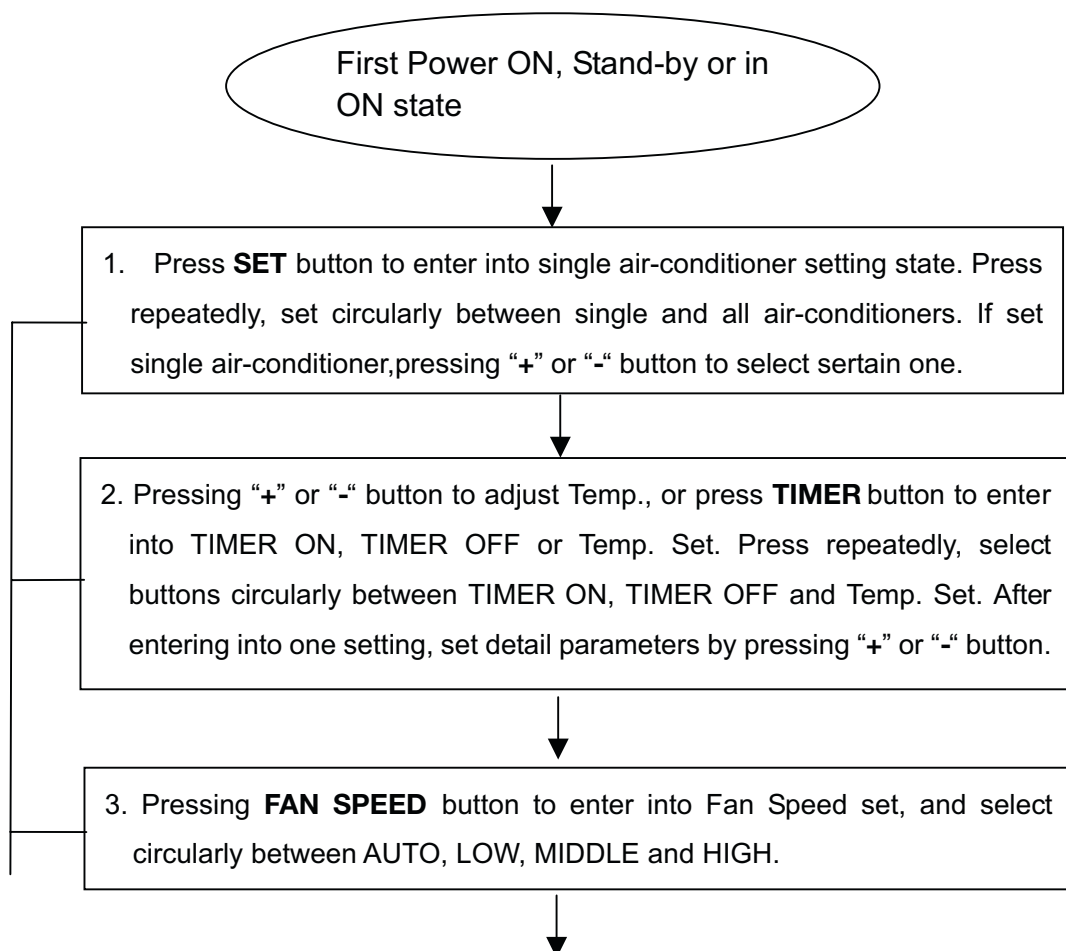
First Power ON, Stand-by or in ON state

1. Press **SET** button to enter into single air-conditioner setting state. Press repeatedly, set circularly between single and all air-conditioners. If set single air-conditioner,pressing "**+**" or "**-**" button to select sertain one.

2. Pressing "**+**" or "**-**" button to adjust Temp., or press **TIMER** button to enter into TIMER ON, TIMER OFF or Temp. Set. Press repeatedly, select buttons circularly between TIMER ON, TIMER OFF and Temp. Set. After entering into one setting, set detail parameters by pressing "**+**" or "**-**" button.

3. Pressing **FAN SPEED** button to enter into Fan Speed set, and select circularly between AUTO, LOW, MIDDLE and HIGH.